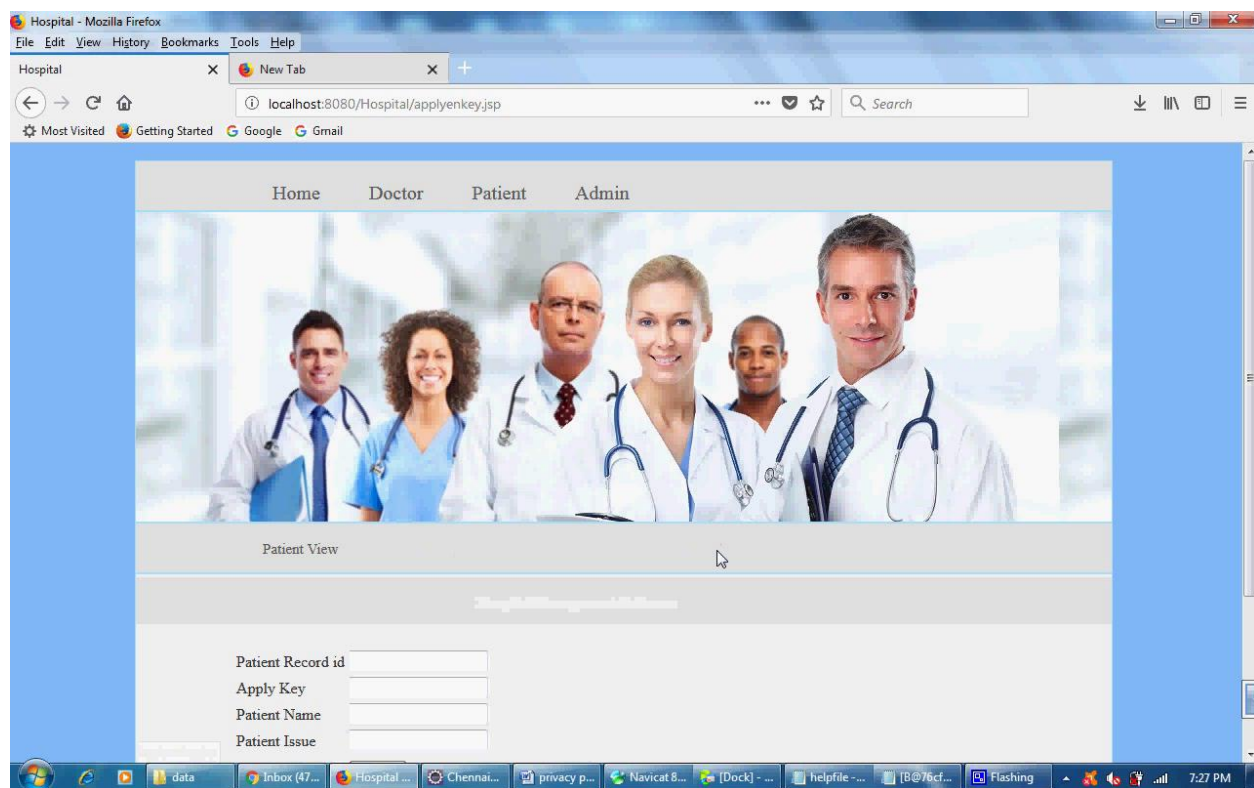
Hospital - Mozilla Firefox
File Edit View History Bookmarks Tools Help
Hospital ×
New Tab ×
localhost:8080/Hospital/applyenkey.jsp
Search
Most Visited Getting Started Google Gmail

Home Doctor Patient Admin

Patient View

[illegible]

Patient Record id
Apply Key
Patient Name
Patient Issue

data Inbox (47... Hospital ... Chennai... privacy p... Navicat 8... [Dock] - ... helpfile - ... [B@76cf... Flashing 7:27 PM